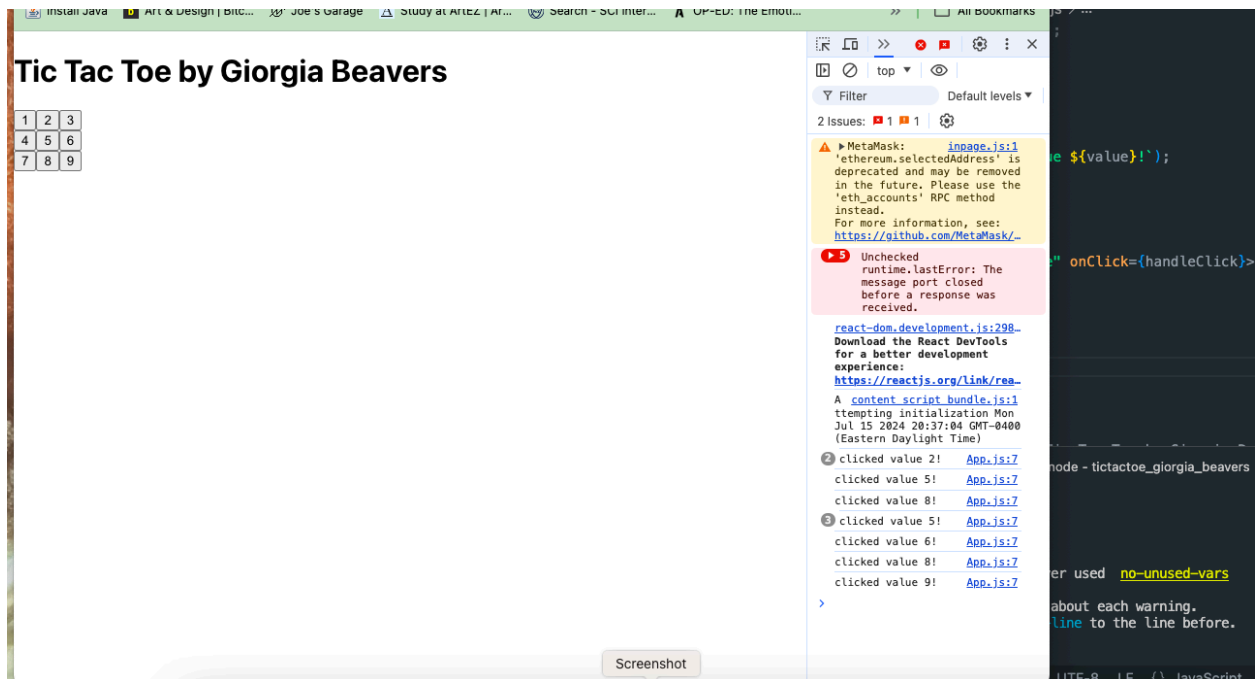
Install Java | Art & Design | Bitc... | Joe's Garage | Study at ArtEZ | Ar... | Search - SCI Inter... | OP-ED: The Emoti... | » | All Bookmarks

Tic Tac Toe by Giorgia Beavers

| 1 | 2 | 3 |
|---|---|---|
| 4 | 5 | 6 |
| 7 | 8 | 9 |

top
Filter
Default levels
2 Issues: 1 1

▶MetaMask: inpage.js:1
'ethereum.selectedAddress' is deprecated and may be removed in the future. Please use the 'eth_accounts' RPC method instead.
For more information, see: https://github.com/MetaMask/…

5 Unchecked runtime.lastError: The message port closed before a response was received.

react-dom.development.js:298…
Download the React DevTools for a better development experience: https://reactjs.org/link/rea…

A content script bundle.js:1 ttempting initialization Mon Jul 15 2024 20:37:04 GMT-0400 (Eastern Daylight Time)

2 clicked value 2! App.js:7
clicked value 5! App.js:7
clicked value 8! App.js:7
3 clicked value 5! App.js:7
clicked value 6! App.js:7
clicked value 8! App.js:7
clicked value 9! App.js:7
›

e ${value}!`);
e" onClick={handleClick}>
node - tictactoe_giorgia_beavers
er used no-unused-vars
about each warning.
line to the line before.
UTF-8 LF {} JavaScript

Screenshot